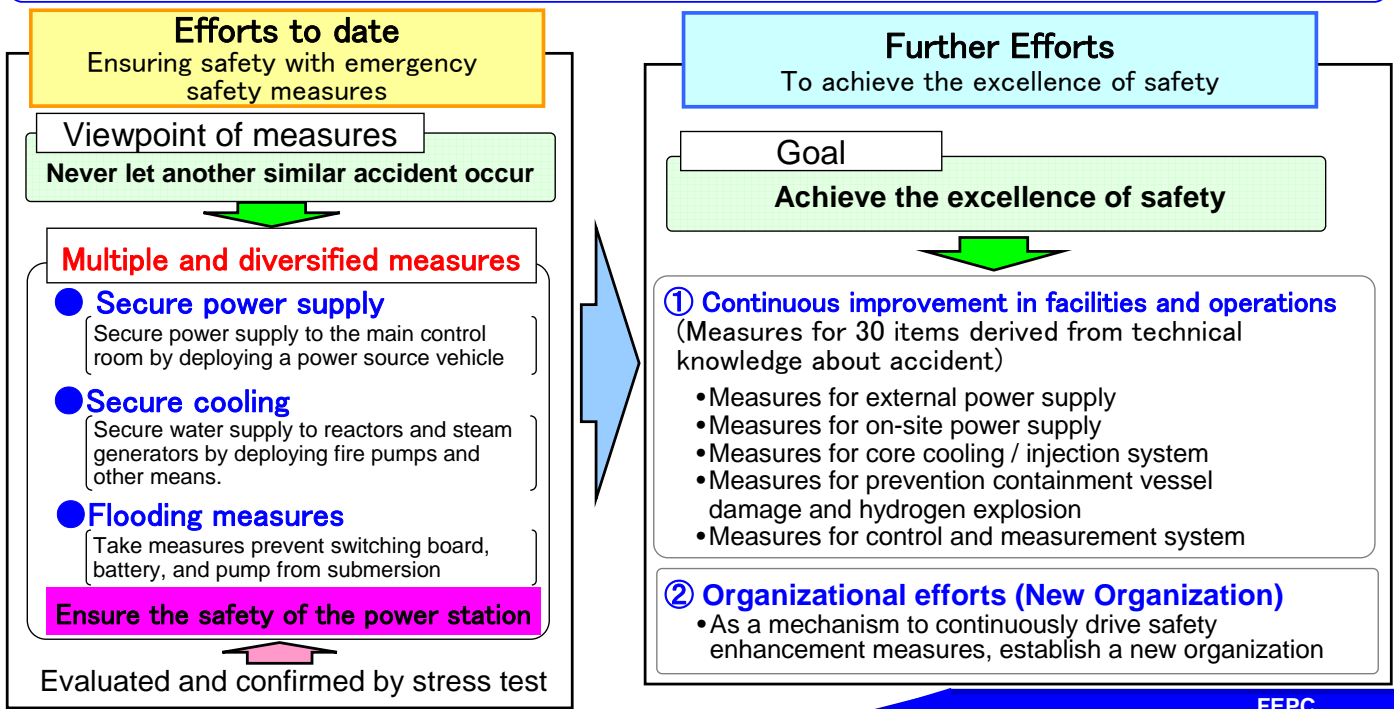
Efforts to date
Ensuring safety with emergency safety measures

Viewpoint of measures
Never let another similar accident occur

Multiple and diversified measures

● Secure power supply
Secure power supply to the main control room by deploying a power source vehicle

● Secure cooling
Secure water supply to reactors and steam generators by deploying fire pumps and other means.

● Flooding measures
Take measures prevent switching board, battery, and pump from submersion

Ensure the safety of the power station

Evaluated and confirmed by stress test

Further Efforts
To achieve the excellence of safety

Goal
Achieve the excellence of safety

① Continuous improvement in facilities and operations
(Measures for 30 items derived from technical knowledge about accident)
•Measures for external power supply
•Measures for on-site power supply
•Measures for core cooling / injection system
•Measures for prevention containment vessel damage and hydrogen explosion
•Measures for control and measurement system

② Organizational efforts (New Organization)
•As a mechanism to continuously drive safety enhancement measures, establish a new organization

FEPC